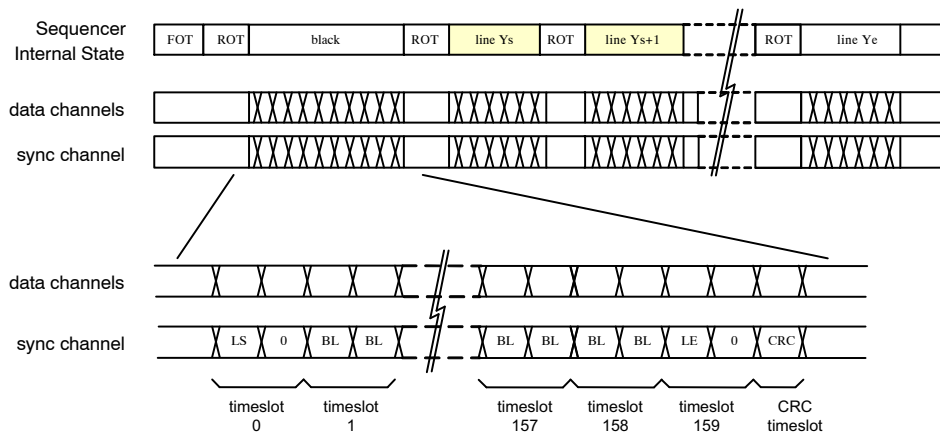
Sequencer Internal State

FOT ROT black ROT line Ys ROT line Ys+1 ROT line Ye

data channels

sync channel

data channels

sync channel

LS 0 BL BL BL BL BL BL LE 0 CRC

timeslot 0

timeslot 1

timeslot 157

timeslot 158

timeslot 159

CRC timeslot